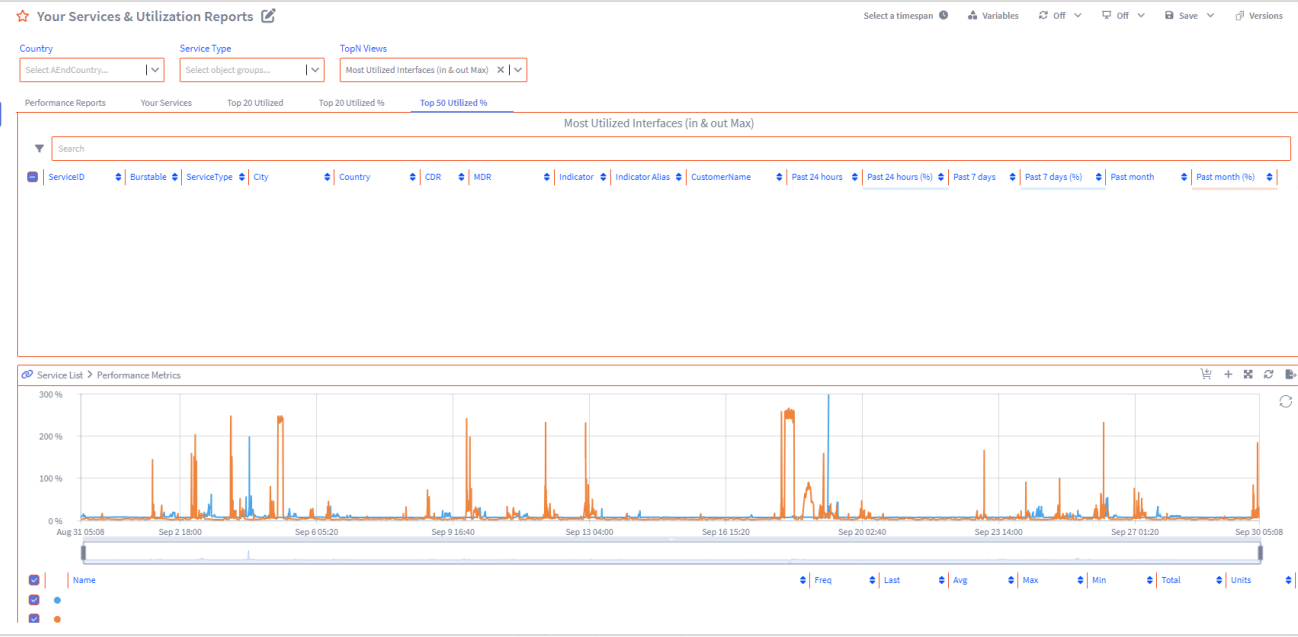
Your Services & Utilization Reports

Select a timespan  Variables  Off  Off  Save  Versions

Country
Select AEndCountry...

Service Type
Select object groups...

TopN Views
Most Utilized Interfaces (in & out Max)

Performance Reports  Your Services  Top 20 Utilized  Top 20 Utilized %  Top 50 Utilized %

Most Utilized Interfaces (in & out Max)

Search

| ServiceID | Burstable | ServiceType | City | Country | CDR | MDR | Indicator | Indicator Alias | CustomerName | Past 24 hours | Past 24 hours (%) | Past 7 days | Past 7 days (%) | Past month | Past month (%) |
|---|---|---|---|---|---|---|---|---|---|---|---|---|---|---|---|

Service List > Performance Metrics

300 %
200 %
100 %
0 %

Aug 31 05:08  Sep 2 18:00  Sep 6 05:20  Sep 9 16:40  Sep 13 04:00  Sep 16 15:20  Sep 20 02:40  Sep 23 14:00  Sep 27 01:20  Sep 30 05:08

| Name | Freq | Last | Avg | Max | Min | Total | Units |
|---|---|---|---|---|---|---|---|